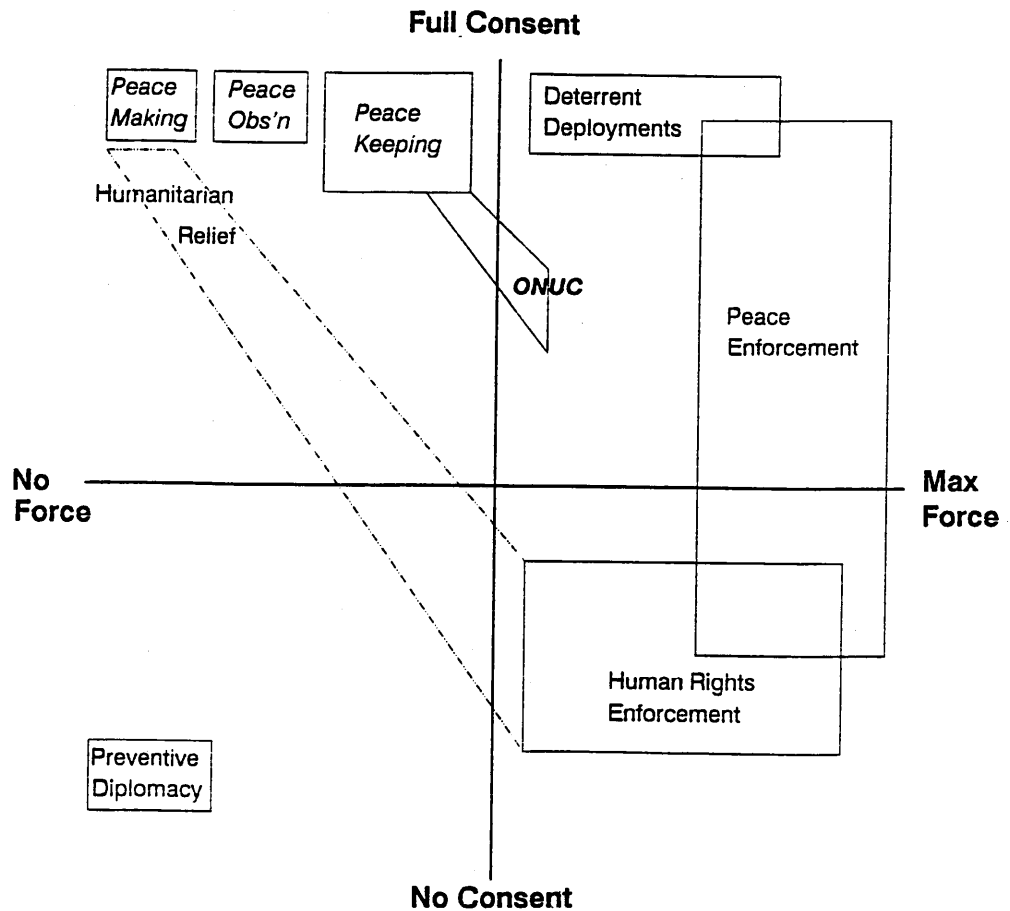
Full Consent

Peace Making

Peace Obs'n

Peace Keeping

Deterrent Deployments

Humanitarian Relief

ONUC

Peace Enforcement

No Force

Max Force

Human Rights Enforcement

Preventive Diplomacy

No Consent